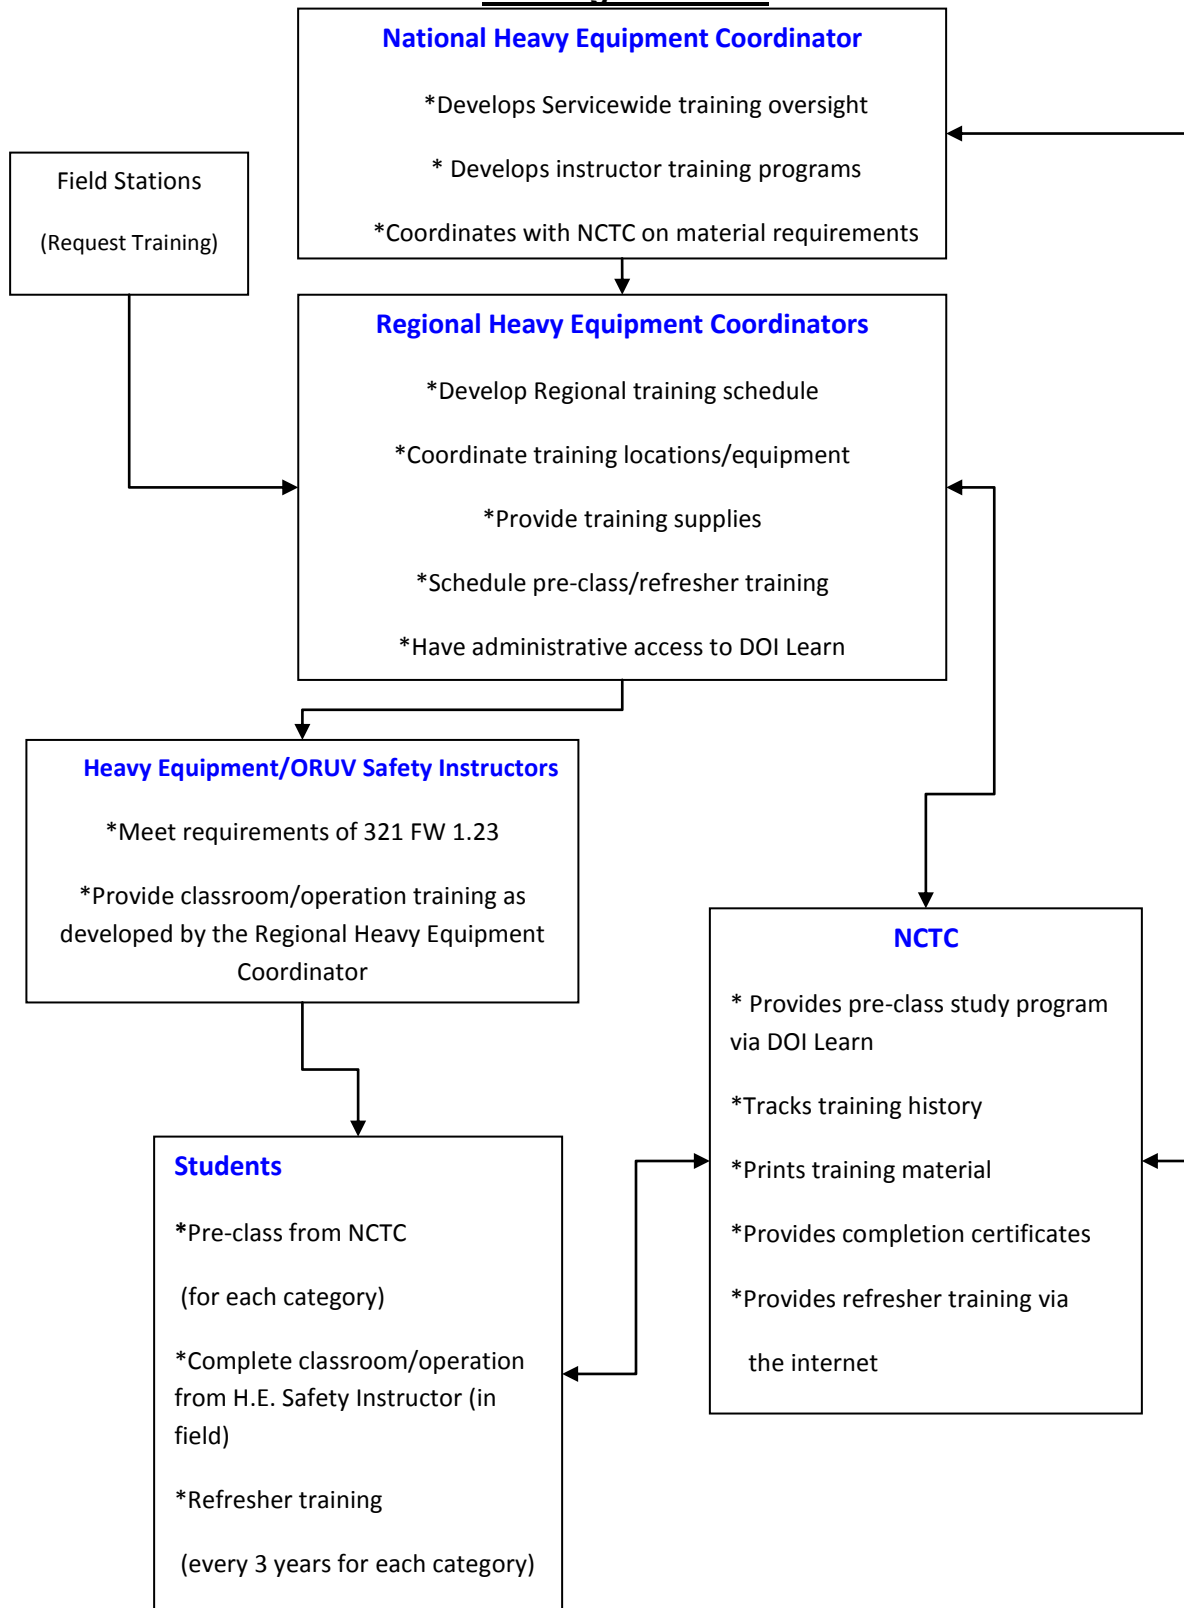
National Heavy Equipment Coordinator

*Develops Servicewide training oversight

* Develops instructor training programs

*Coordinates with NCTC on material requirements

Field Stations

(Request Training)

Regional Heavy Equipment Coordinators

*Develop Regional training schedule

*Coordinate training locations/equipment

*Provide training supplies

*Schedule pre-class/refresher training

*Have administrative access to DOI Learn

Heavy Equipment/ORUV Safety Instructors

*Meet requirements of 321 FW 1.23

*Provide classroom/operation training as developed by the Regional Heavy Equipment Coordinator

NCTC

* Provides pre-class study program via DOI Learn

*Tracks training history

*Prints training material

*Provides completion certificates

*Provides refresher training via

the internet

Students

*Pre-class from NCTC

(for each category)

*Complete classroom/operation from H.E. Safety Instructor (in field)

*Refresher training

(every 3 years for each category)